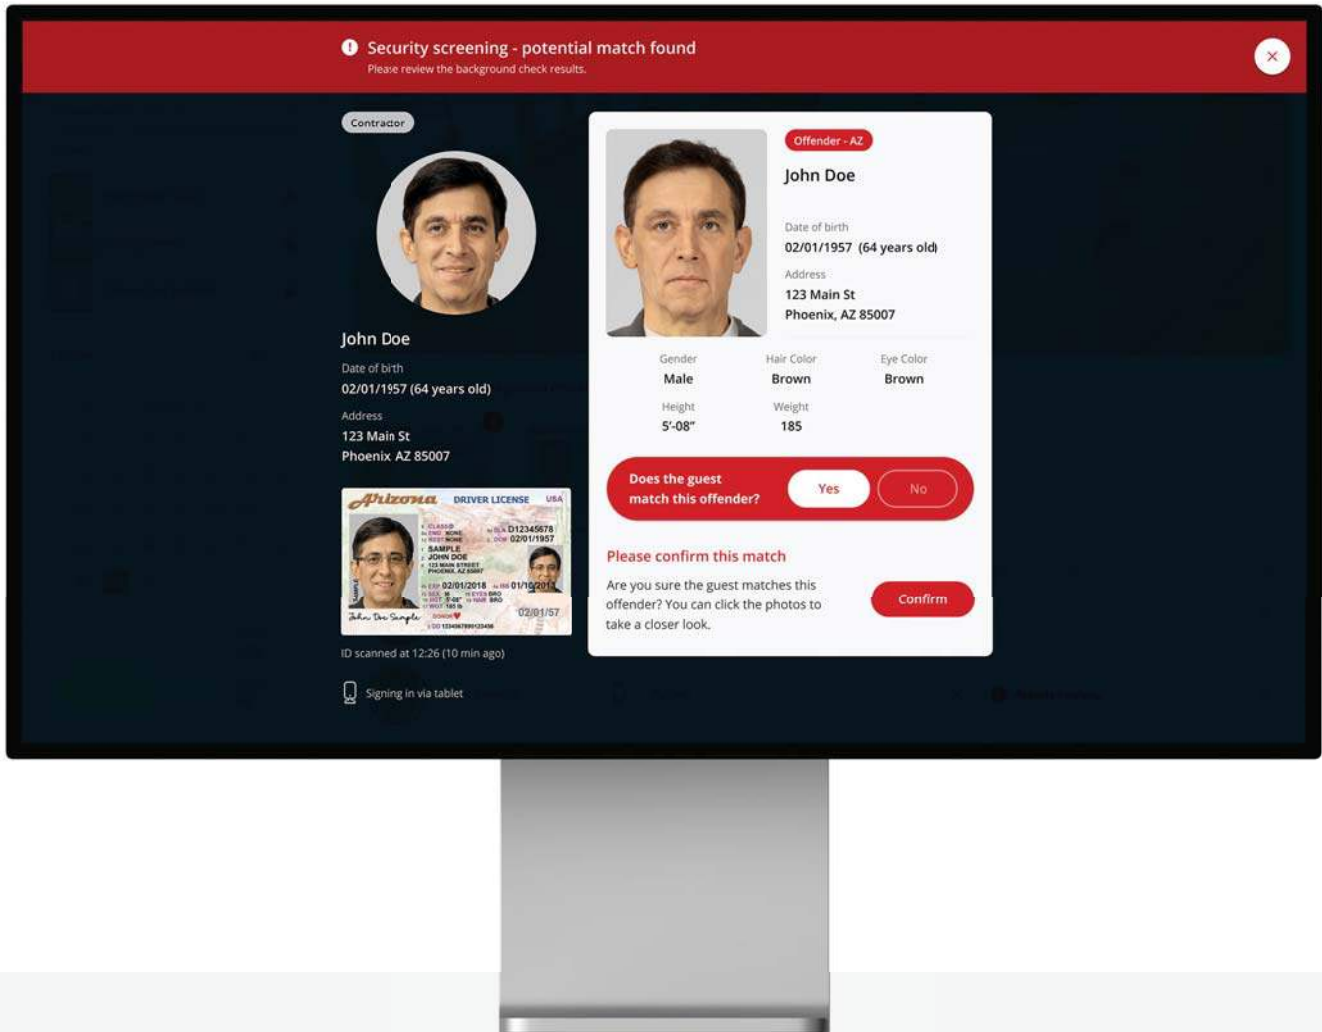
Security screening - potential match found
Please review the background check results.

Contractor

John Doe

Date of birth
02/01/1957 (64 years old)

Address
123 Main St
Phoenix AZ 85007

Arizona DRIVER LICENSE USA
DLN D12345678
CLASS D
END NONE
REST NONE
DOB 02/01/1957
SAMPLE
JOHN DOE
123 MAIN STREET
PHOENIX, AZ 85007
EXP 02/01/2018
ISS 01/10/2013
SEX M
EYES BRO
HGT 5'-08"
HAIR BRO
WGT 185 lb
DONOR
02/01/57
DD 1234567890123456
John Doe Sample

ID scanned at 12:26 (10 min ago)

Signing in via tablet

Offender - AZ
John Doe

Date of birth
02/01/1957 (64 years old)

Address
123 Main St
Phoenix, AZ 85007

| Gender | Hair Color | Eye Color |
|---|---|---|
| Male | Brown | Brown |
| Height | Weight | |
| 5'-08" | 185 | |

Does the guest match this offender?
Yes
No

Please confirm this match
Are you sure the guest matches this offender? You can click the photos to take a closer look.
Confirm